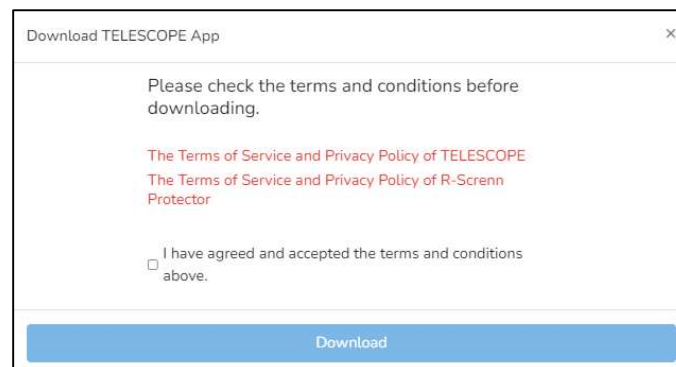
Download TELESCOPE App

×

Please check the terms and conditions before downloading.

The Terms of Service and Privacy Policy of TELESCOPE

The Terms of Service and Privacy Policy of R-Screnn Protector

I have agreed and accepted the terms and conditions above.

Download